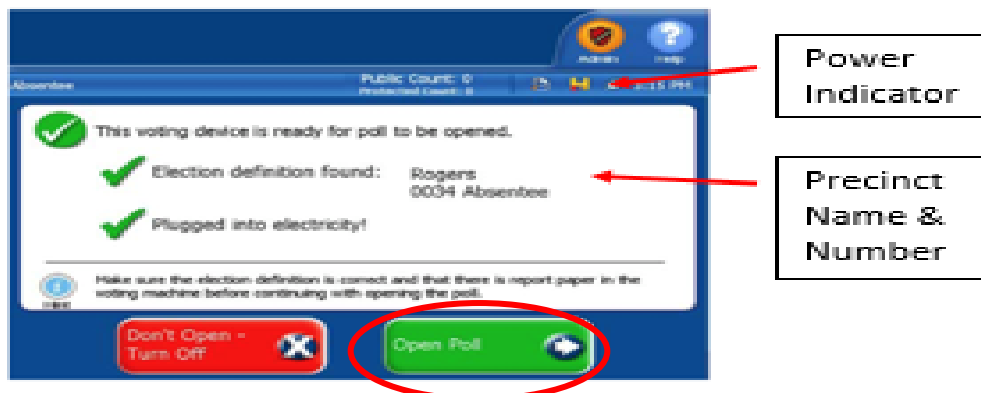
Admin

Help

Absentee

Public Count: 0

Protected Count: 0

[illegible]:15 PM

This voting device is ready for poll to be opened.

Election definition found: Rogers 0034 Absentee

Plugged into electricity!

Make sure the election definition is correct and that there is report paper in the voting machine before continuing with opening the poll.

Don't Open - Turn Off

Open Poll

Power Indicator

Precinct Name & Number